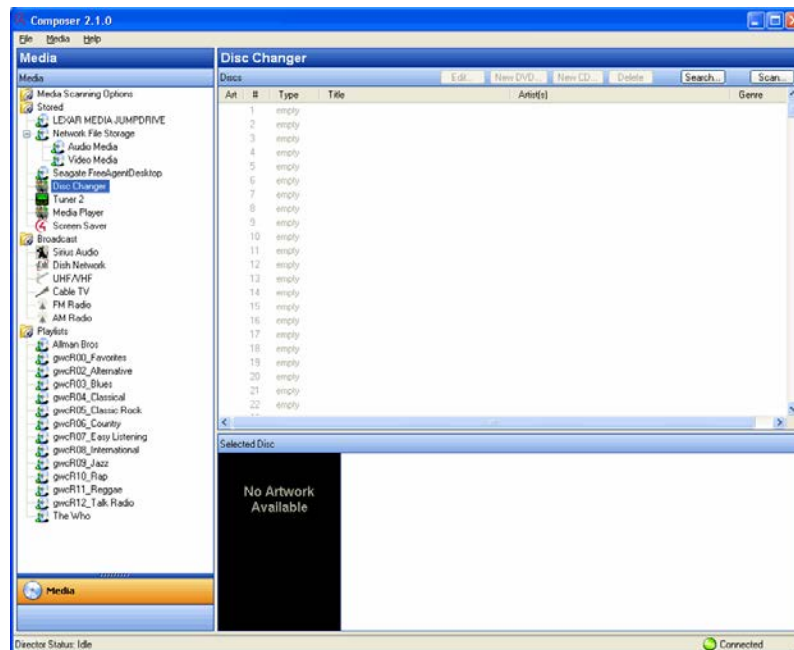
Composer 2.1.0

File Media Help

Media

Media

Media Scanning Options
Stored
LEXAR MEDIA JUMPDRIVE
Network File Storage
Audio Media
Video Media
Seagate FreeAgentDesktop
Disc Changer
Tuner 2
Media Player
Screen Saver
Broadcast
Sirius Audio
Dish Network
UHF/VHF
Cable TV
FM Radio
AM Radio
Playlists
Allman Bros
gwcR00_Favorites
gwcR02_Alternative
gwcR03_Blues
gwcR04_Classical
gwcR05_Classic Rock
gwcR06_Country
gwcR07_Easy Listening
gwcR08_International
gwcR09_Jazz
gwcR10_Rap
gwcR11_Reggae
gwcR12_Talk Radio
The Who

Media

Disc Changer

Discs

Edit... New DVD... New CD... Delete Search... Scan...

| Art | # | Type | Title | Artist(s) | Genre |
|---|---|---|---|---|---|
| | 1 | empty | | | |
| | 2 | empty | | | |
| | 3 | empty | | | |
| | 4 | empty | | | |
| | 5 | empty | | | |
| | 6 | empty | | | |
| | 7 | empty | | | |
| | 8 | empty | | | |
| | 9 | empty | | | |
| | 10 | empty | | | |
| | 11 | empty | | | |
| | 12 | empty | | | |
| | 13 | empty | | | |
| | 14 | empty | | | |
| | 15 | empty | | | |
| | 16 | empty | | | |
| | 17 | empty | | | |
| | 18 | empty | | | |
| | 19 | empty | | | |
| | 20 | empty | | | |
| | 21 | empty | | | |
| | 22 | empty | | | |

Selected Disc

No Artwork Available

Director Status: Idle

Connected